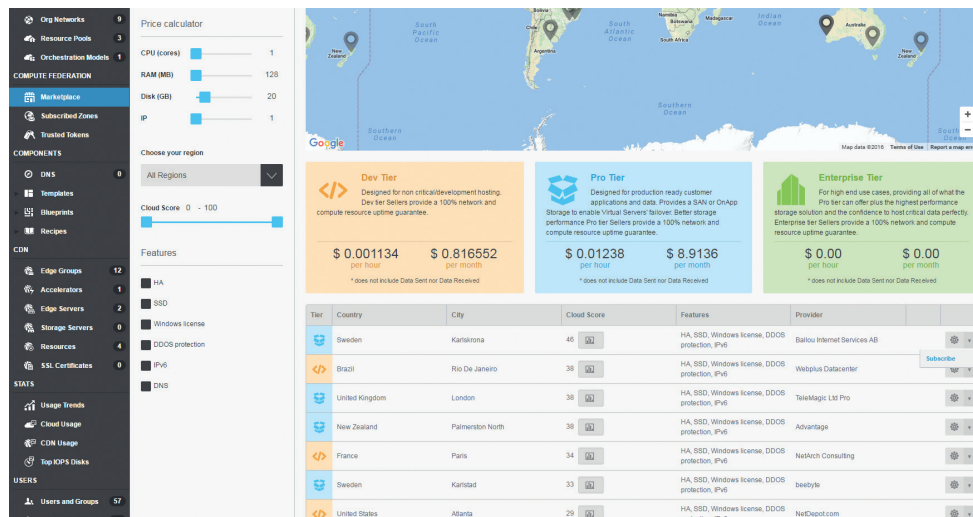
Org Networks 9
Resource Pools 3
Orchestration Models 1
COMPUTE FEDERATION
Marketplace
Subscribed Zones
Trusted Tokens
COMPONENTS
DNS 0
Templates
Blueprints
Recipes
CDN
Edge Groups 12
Accelerators 1
Edge Servers 2
Storage Servers 0
Resources 4
SSL Certificates 0
STATS
Usage Trends
Cloud Usage
CDN Usage
Top IOPS Disks
USERS
Users and Groups 57

Price calculator
CPU (cores) 1
RAM (MB) 128
Disk (GB) 20
IP 1

Choose your region
All Regions

Cloud Score 0 - 100

Features
HA
SSD
Windows license
DDOS protection
IPv6
DNS

South Pacific Ocean
South Atlantic Ocean
Indian Ocean
Southern Ocean
Southern Ocean
Bolivia
Namibia
Botswana
Madagascar
South Africa
Argentina
New Zealand
Australia
New Zealand
Google
Map data ©2016 Terms of Use Report a map error

Dev Tier
Designed for non critical/development hosting. Dev tier Sellers provide a 100% network and compute resource uptime guarantee.
$ 0.001134 per hour
$ 0.816552 per month
* does not include Data Sent nor Data Received

Pro Tier
Designed for production ready customer applications and data. Provides a SAN or OnApp Storage to enable Virtual Servers' failover. Better storage performance Pro tier Sellers provide a 100% network and compute resource uptime guarantee.
$ 0.01238 per hour
$ 8.9136 per month
* does not include Data Sent nor Data Received

Enterprise Tier
For high end use cases, providing all of what the Pro tier can offer plus the highest performance storage solution and the confidence to host critical data perfectly. Enterprise tier Sellers provide a 100% network and compute resource uptime guarantee.
$ 0.00 per hour
$ 0.00 per month
* does not include Data Sent nor Data Received

| Tier | Country | City | Cloud Score | Features | Provider |
|---|---|---|---|---|---|
| | Sweden | Karlskrona | 46 | HA, SSD, Windows license, DDOS protection, IPv6 | Ballou Internet Services AB |
| </> | Brazil | Rio De Janeiro | 38 | HA, SSD, Windows license, DDOS protection, IPv6 | Webplus Datacenter |
| | United Kingdom | London | 38 | HA, SSD, Windows license, DDOS protection, IPv6 | TeleMagic Ltd Pro |
| | New Zealand | Palmerston North | 38 | HA, SSD, Windows license, DDOS protection, IPv6 | Advantage |
| </> | France | Paris | 34 | HA, SSD, Windows license, DDOS protection, IPv6 | NetArch Consulting |
| | Sweden | Karlstad | 33 | HA, SSD, Windows license, DDOS protection, IPv6 | beebyte |
| </> | United States | Atlanta | 29 | HA, SSD, Windows license, DDOS | NetDepot.com |

Subscribe